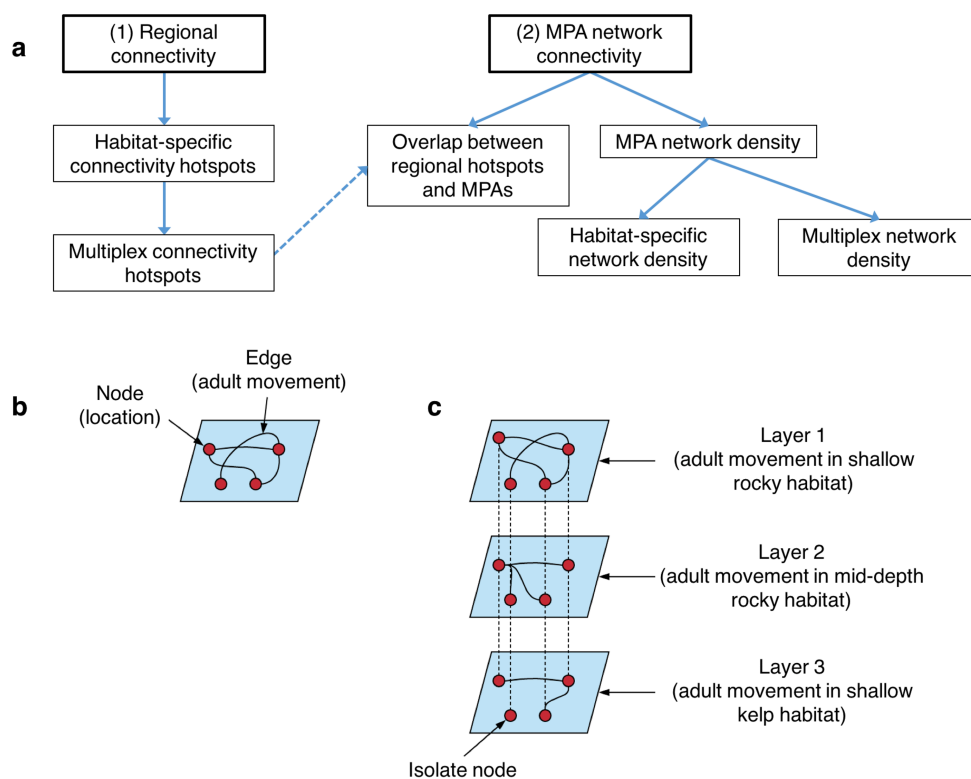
a

(1) Regional connectivity

Habitat-specific connectivity hotspots

Multiplex connectivity hotspots

(2) MPA network connectivity

Overlap between regional hotspots and MPAs

MPA network density

Habitat-specific network density

Multiplex network density

b

Node (location)

Edge (adult movement)

c

Layer 1 (adult movement in shallow rocky habitat)

Layer 2 (adult movement in mid-depth rocky habitat)

Layer 3 (adult movement in shallow kelp habitat)

Isolate node